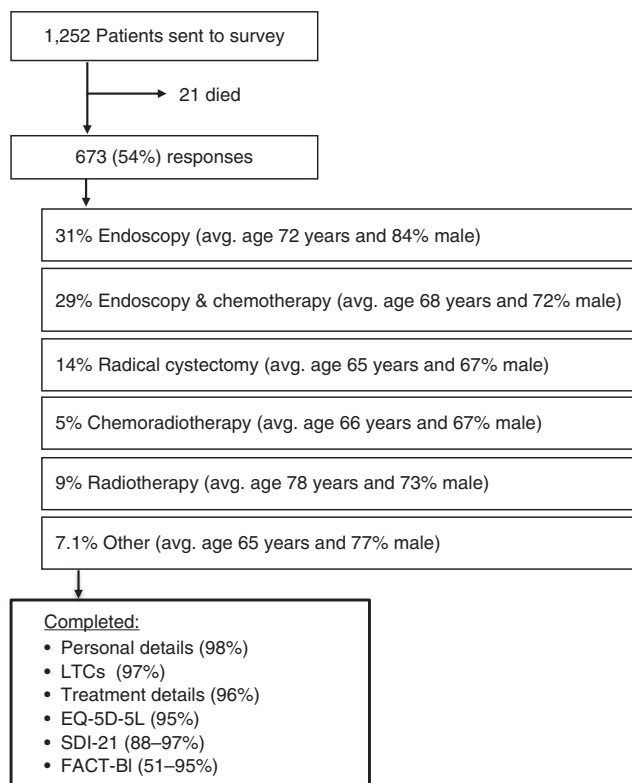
1,252 Patients sent to survey

21 died

673 (54%) responses

31% Endoscopy (avg. age 72 years and 84% male)

29% Endoscopy & chemotherapy (avg. age 68 years and 72% male)

14% Radical cystectomy (avg. age 65 years and 67% male)

5% Chemoradiotherapy (avg. age 66 years and 67% male)

9% Radiotherapy (avg. age 78 years and 73% male)

7.1% Other (avg. age 65 years and 77% male)

Completed:
• Personal details (98%)
• LTCs (97%)
• Treatment details (96%)
• EQ-5D-5L (95%)
• SDI-21 (88–97%)
• FACT-Bl (51–95%)